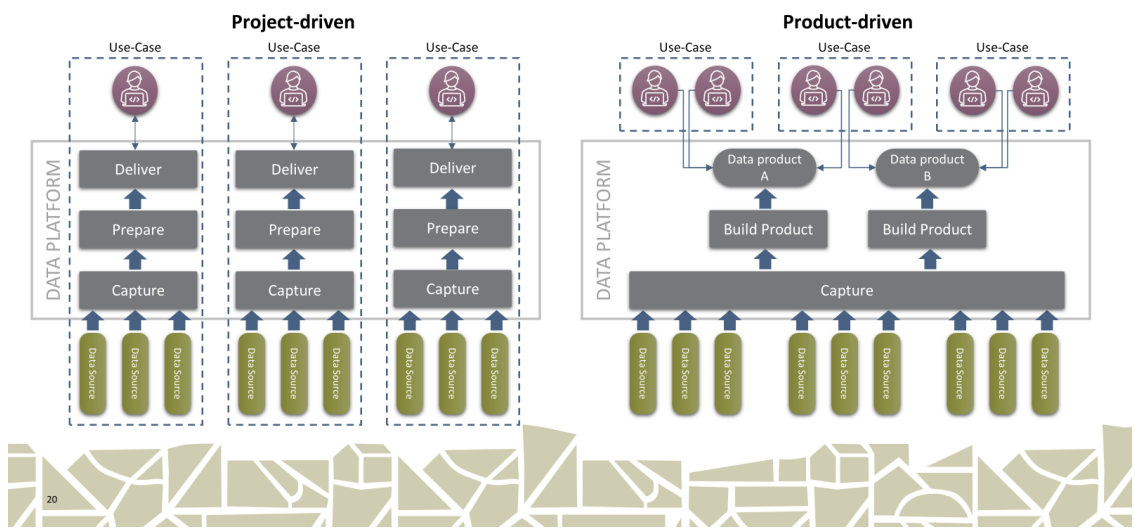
Project-driven

Use-Case

Use-Case

Use-Case

DATA PLATFORM

Deliver

Prepare

Capture

Deliver

Prepare

Capture

Deliver

Prepare

Capture

Data Source

Data Source

Data Source

Data Source

Data Source

Data Source

Data Source

Data Source

Data Source

Product-driven

Use-Case

Use-Case

Use-Case

DATA PLATFORM

Data product A

Data product B

Build Product

Build Product

Capture

Data Source

Data Source

Data Source

Data Source

Data Source

Data Source

Data Source

Data Source

Data Source

20